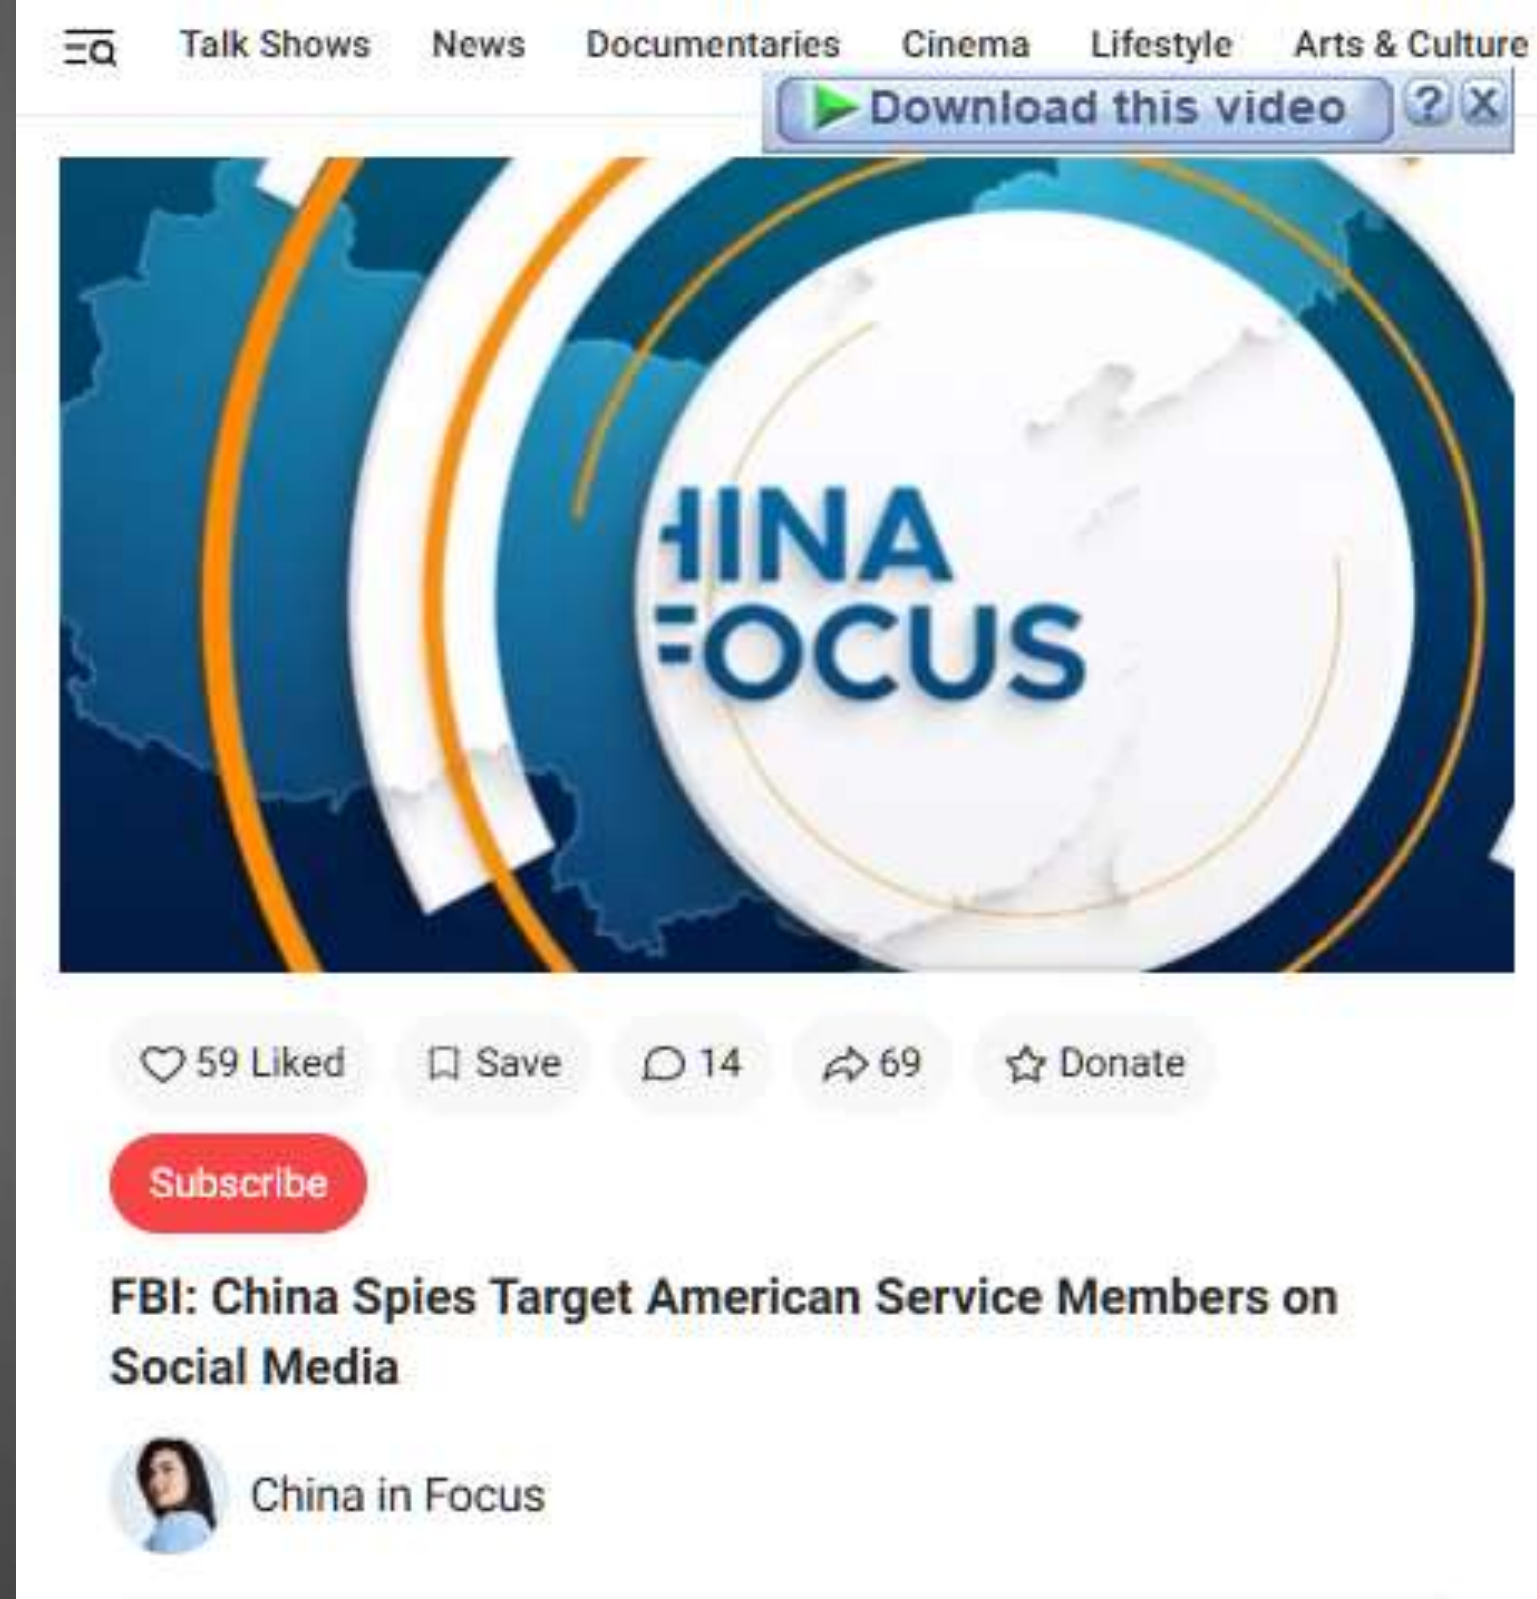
Talk Shows News Documentaries Cinema Lifestyle Arts & Culture

Download this video ? X

HINA
FOCUS

59 Liked Save 14 69 Donate

Subscribe

FBI: China Spies Target American Service Members on Social Media

China in Focus